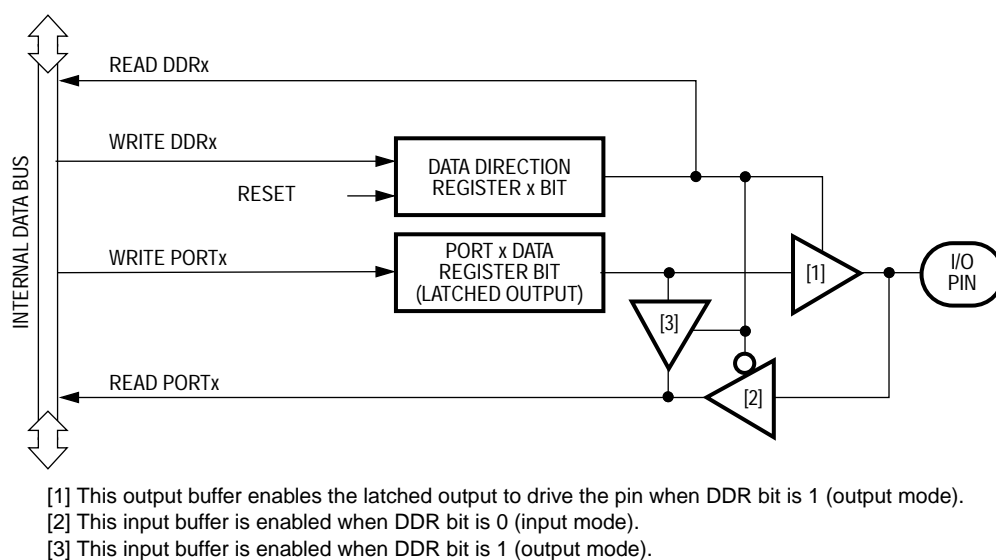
INTERNAL DATA BUS

READ DDRx

WRITE DDRx

DATA DIRECTION REGISTER x BIT

RESET

WRITE PORTx

PORT x DATA REGISTER BIT (LATCHED OUTPUT)

[1]

I/O PIN

[3]

READ PORTx

[2]

[1] This output buffer enables the latched output to drive the pin when DDR bit is 1 (output mode).
[2] This input buffer is enabled when DDR bit is 0 (input mode).
[3] This input buffer is enabled when DDR bit is 1 (output mode).